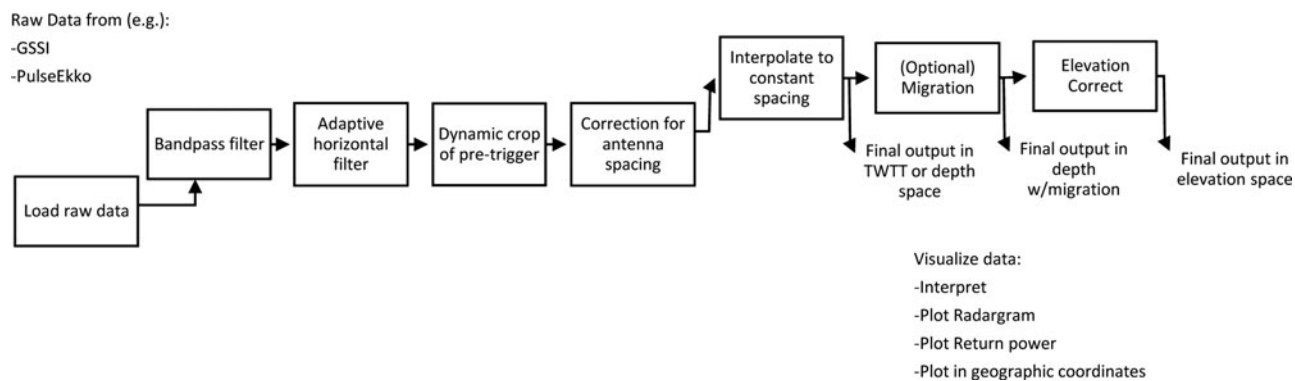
Raw Data from (e.g.):
-GSSI
-PulseEkko

Load raw data

Bandpass filter

Adaptive horizontal filter

Dynamic crop of pre-trigger

Correction for antenna spacing

Interpolate to constant spacing

Final output in TWTT or depth space

(Optional) Migration

Final output in depth w/migration

Elevation Correct

Final output in elevation space

Visualize data:
-Interpret
-Plot Radargram
-Plot Return power
-Plot in geographic coordinates